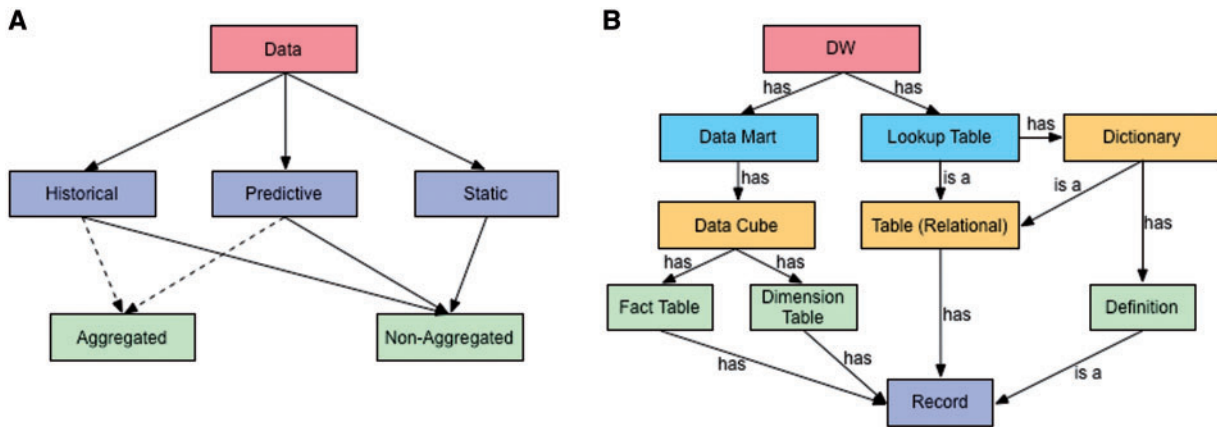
A

Data

Historical

Predictive

Static

Aggregated

Non-Aggregated

B

DW

has

has

Data Mart

Lookup Table

has

Dictionary

has

is a

is a

has

Data Cube

Table (Relational)

has

has

Fact Table

Dimension Table

has

Definition

has

has

is a

Record